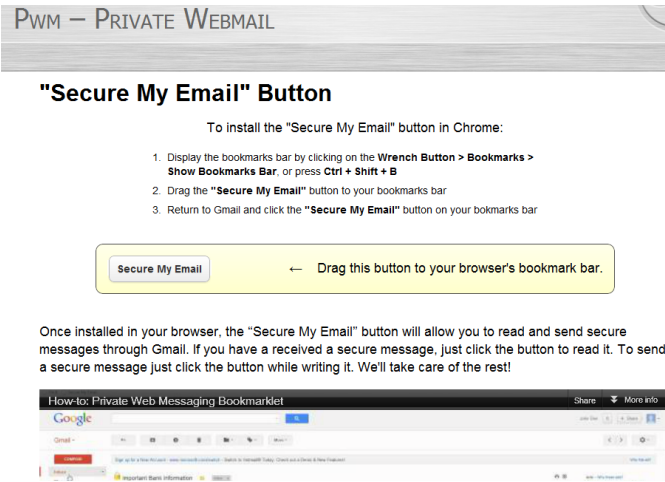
PWM – PRIVATE WEBMAIL

"Secure My Email" Button

To install the "Secure My Email" button in Chrome:

1. Display the bookmarks bar by clicking on the **Wrench Button > Bookmarks > Show Bookmarks Bar**, or press **Ctrl + Shift + B**
2. Drag the **"Secure My Email"** button to your bookmarks bar
3. Return to Gmail and click the **"Secure My Email"** button on your bokmarks bar

Secure My Email ← Drag this button to your browser's bookmark bar.

Once installed in your browser, the "Secure My Email" button will allow you to read and send secure messages through Gmail. If you have a received a secure message, just click the button to read it. To send a secure message just click the button while writing it. We'll take care of the rest!

How-to: Private Web Messaging Bookmarklet

Share

More info

Google

Gmail

Important Bank information

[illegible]